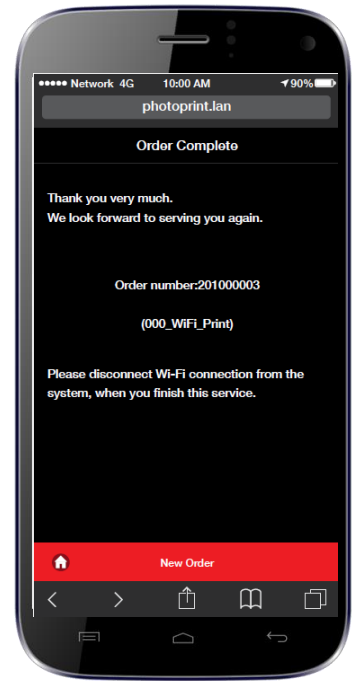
●●●●● Network 4G 10:00 AM 90%

photoprint.lan

Order Complete

Thank you very much.
We look forward to serving you again.

Order number:201000003

(000_WiFi_Print)

Please disconnect Wi-Fi connection from the system, when you finish this service.

New Order